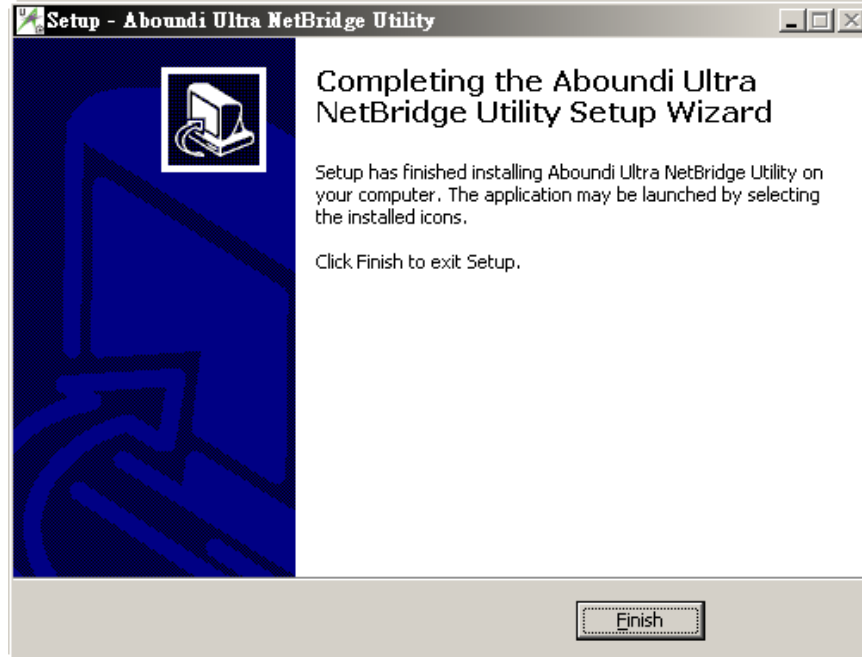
Setup - Aboundi Ultra NetBridge Utility

Completing the Aboundi Ultra NetBridge Utility Setup Wizard

Setup has finished installing Aboundi Ultra NetBridge Utility on your computer. The application may be launched by selecting the installed icons.

Click Finish to exit Setup.

Finish